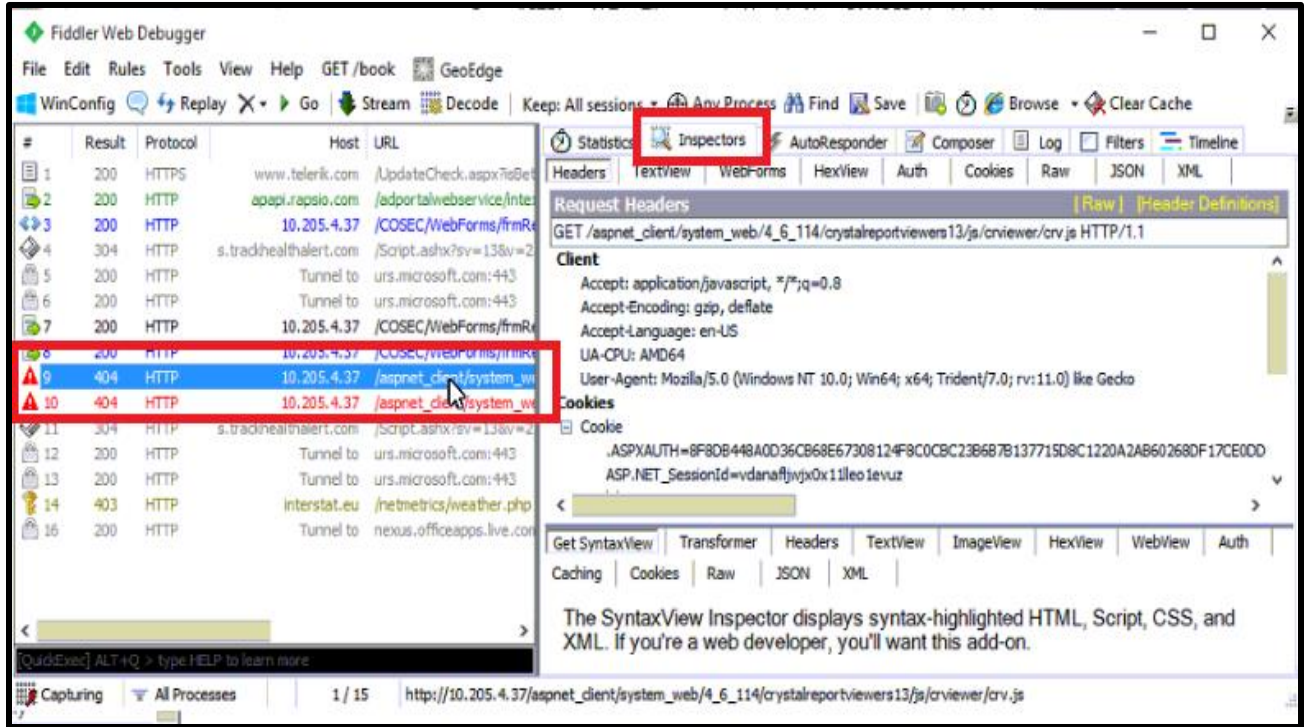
Fiddler Web Debugger

File Edit Rules Tools View Help GET /book GeoEdge

WinConfig Replay X Go Stream Decode Keep: All sessions Any Process Find Save Browse Clear Cache

| # | Result | Protocol | Host | URL |
|---|---|---|---|---|
| 1 | 200 | HTTPS | www.telerik.com | /UpdateCheck.aspx?isBet |
| 2 | 200 | HTTP | apapi.rapsio.com | /adportalwebservice/inte |
| 3 | 200 | HTTP | 10.205.4.37 | /COSEC/WebForms/frmR |
| 4 | 304 | HTTP | s.trackhealthalert.com | /Script.ashx?sv=13&v=2 |
| 5 | 200 | HTTP | Tunnel to | urs.microsoft.com:443 |
| 6 | 200 | HTTP | Tunnel to | urs.microsoft.com:443 |
| 7 | 200 | HTTP | 10.205.4.37 | /COSEC/WebForms/frmR |
| 8 | 200 | HTTP | 10.205.4.37 | /COSEC/WebForms/frmR |
| 9 | 404 | HTTP | 10.205.4.37 | /aspnet_client/system_w |
| 10 | 404 | HTTP | 10.205.4.37 | /aspnet_client/system_w |
| 11 | 304 | HTTP | s.trackhealthalert.com | /Script.ashx?sv=13&v=2 |
| 12 | 200 | HTTP | Tunnel to | urs.microsoft.com:443 |
| 13 | 200 | HTTP | Tunnel to | urs.microsoft.com:443 |
| 14 | 403 | HTTP | interstat.eu | /netmetrics/weather.php |
| 16 | 200 | HTTP | Tunnel to | nexus.officeapps.live.com |

[QuickExec] ALT+Q > type HELP to learn more

Statistics Inspectors AutoResponder Composer Log Filters Timeline

Headers TextView WebForms HexView Auth Cookies Raw JSON XML

Request Headers [Raw] [Header Definitions]

GET /aspnet_client/system_web/4_6_114/crystalreportviewers13/js/crviewer/crv.js HTTP/1.1

Client
Accept: application/javascript, */*;q=0.8
Accept-Encoding: gzip, deflate
Accept-Language: en-US
UA-CPU: AMD64
User-Agent: Mozilla/5.0 (Windows NT 10.0; Win64; x64; Trident/7.0; rv:11.0) like Gecko

Cookies
Cookie
.ASPXAUTH=8F8DB448A0D36CB68E67308124F8C0CBC23B6B7B137715D8C1220A2AB60268DF17CE0DD
ASP.NET_SessionId=vdanafljwjx0x11leo1evuz

Get SyntaxView Transformer Headers TextView ImageView HexView WebView Auth Caching Cookies Raw JSON XML

The SyntaxView Inspector displays syntax-highlighted HTML, Script, CSS, and XML. If you're a web developer, you'll want this add-on.

Capturing All Processes 1 / 15 http://10.205.4.37/aspnet_client/system_web/4_6_114/crystalreportviewers13/js/crviewer/crv.js